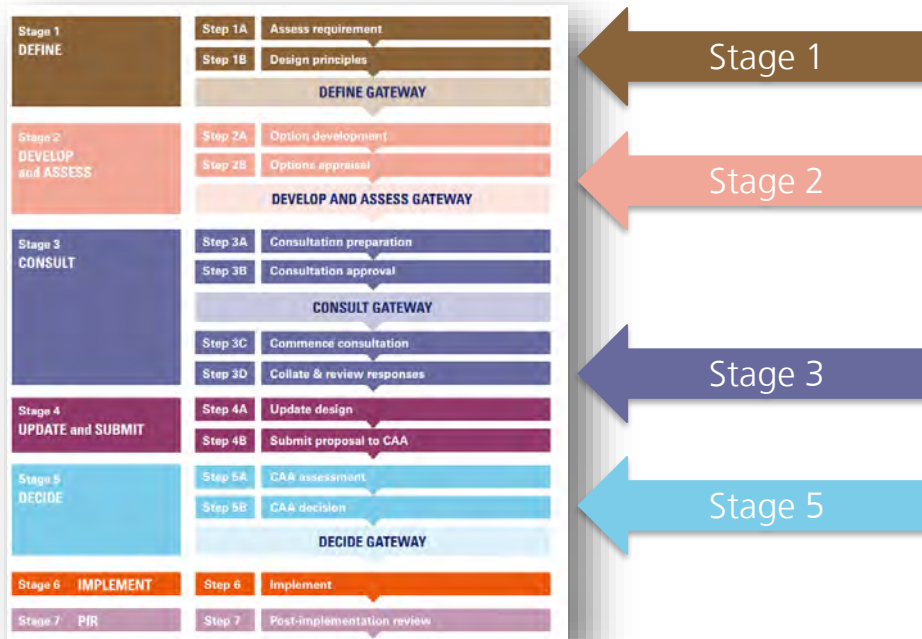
Stage 1
DEFINE

Step 1A Assess requirement

Step 1B Design principles

DEFINE GATEWAY

Stage 2
DEVELOP and ASSESS

Step 2A Option development

Step 2B Options appraisal

DEVELOP AND ASSESS GATEWAY

Stage 3
CONSULT

Step 3A Consultation preparation

Step 3B Consultation approval

CONSULT GATEWAY

Step 3C Commence consultation

Step 3D Collate & review responses

Stage 4
UPDATE and SUBMIT

Step 4A Update design

Step 4B Submit proposal to CAA

Stage 5
DECIDE

Step 5A CAA assessment

Step 5B CAA decision

DECIDE GATEWAY

Stage 6 IMPLEMENT

Step 6 Implement

Stage 7 PIR

Step 7 Post-implementation review

Stage 1

Stage 2

Stage 3

Stage 5